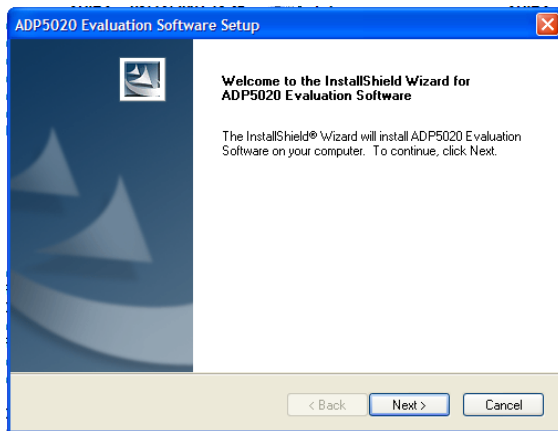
ADP5020 Evaluation Software Setup

Welcome to the InstallShield Wizard for ADP5020 Evaluation Software

The InstallShield® Wizard will install ADP5020 Evaluation Software on your computer. To continue, click Next.

< Back
Next >
Cancel